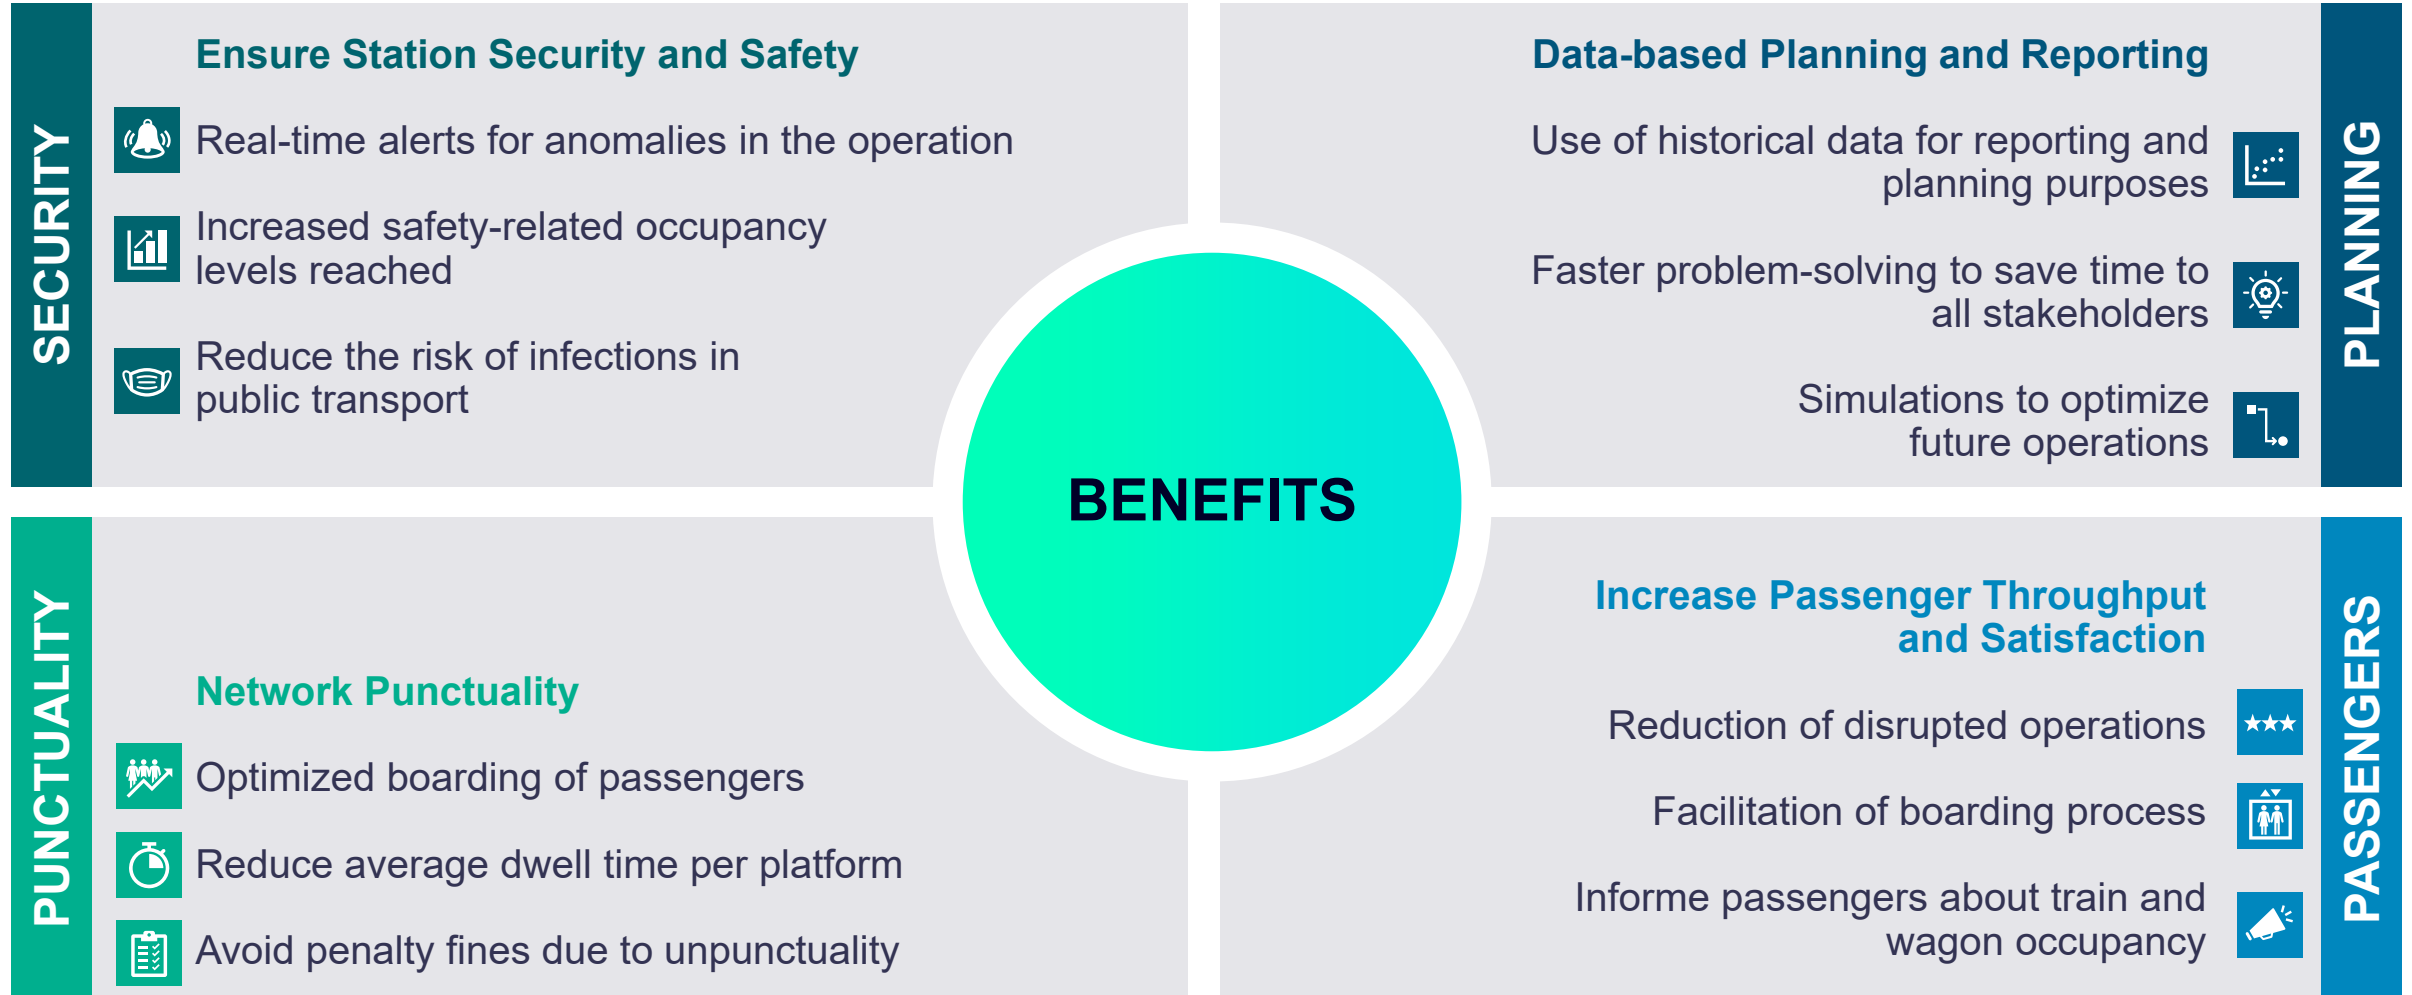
SECURITY

Ensure Station Security and Safety

Real-time alerts for anomalies in the operation

Increased safety-related occupancy levels reached

Reduce the risk of infections in public transport

Data-based Planning and Reporting

Use of historical data for reporting and planning purposes

Faster problem-solving to save time to all stakeholders

Simulations to optimize future operations

PLANNING

BENEFITS

PUNCTUALITY

Network Punctuality

Optimized boarding of passengers

Reduce average dwell time per platform

Avoid penalty fines due to unpunctuality

Increase Passenger Throughput and Satisfaction

Reduction of disrupted operations

Facilitation of boarding process

Informe passengers about train and wagon occupancy

PASSENGERS